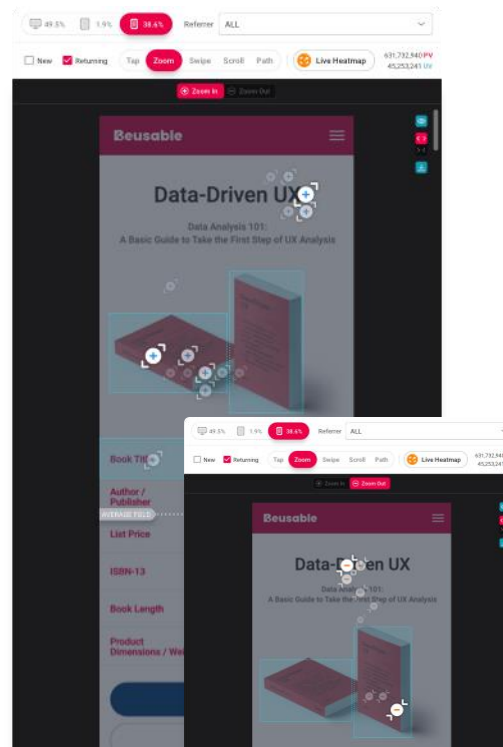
49.5% 1.9% 38.6% Referrer ALL

New Returning Tap Zoom Swipe Scroll Path Live Heatmap 631,732,940 PV 45,253,241 UV

Zoom In Zoom Out

Beusable

Data-Driven UX

Data Analysis 101: A Basic Guide to Take the First Step of UX Analysis

Book Title

Author / Publisher

AVERAGE FOLD

List Price

ISBN-13

Book Length

Product Dimensions / We

49.5% 1.9% 38.6% Referrer ALL

New Returning Tap Zoom Swipe Scroll Path Live Heatmap 631,732,940 45,253,241

Zoom In Zoom Out

Beusable

Data-Driven UX

Data Analysis 101: A Basic Guide to Take the First Step of UX Analysis